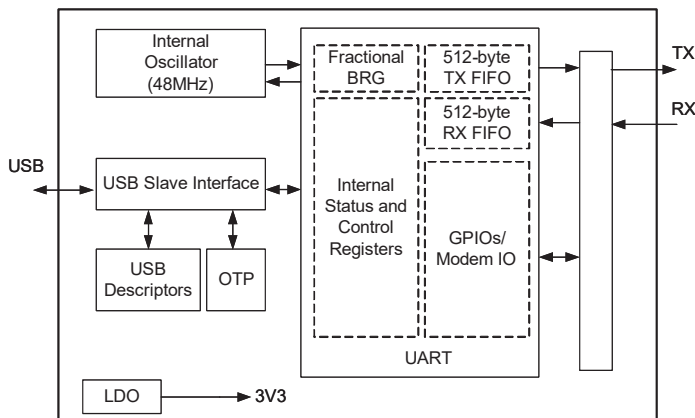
Internal Oscillator (48MHz)

Fractional BRG

512-byte TX FIFO

TX

512-byte RX FIFO

RX

USB

USB Slave Interface

Internal Status and Control Registers

GPIOs/ Modem IO

USB Descriptors

OTP

UART

LDO

3V3